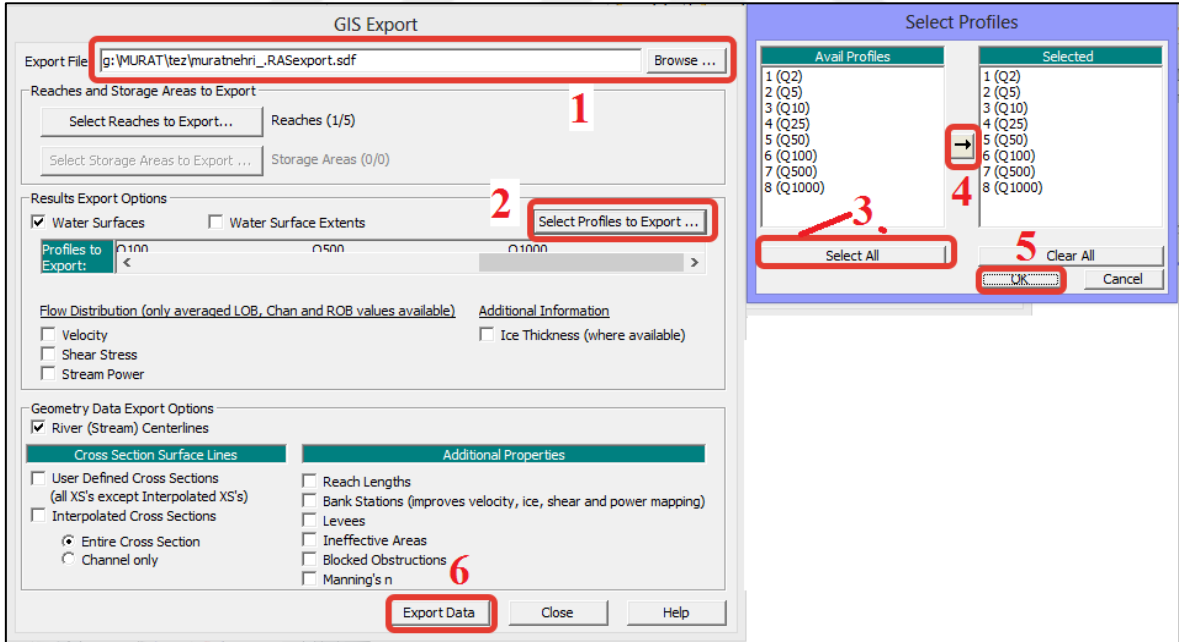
GIS Export

Export File g:\MURAT\tez\muratnehri_.RASexport.sdf Browse ...

1

Reaches and Storage Areas to Export

Select Reaches to Export... Reaches (1/5)

Select Storage Areas to Export ... Storage Areas (0/0)

Results Export Options

2

Water Surfaces Water Surface Extents Select Profiles to Export ...

Profiles to Export: Q100 Q500 Q1000

Flow Distribution (only averaged LOB, Chan and ROB values available)

Velocity

Shear Stress

Stream Power

Additional Information

Ice Thickness (where available)

Geometry Data Export Options

River (Stream) Centerlines

Cross Section Surface Lines

User Defined Cross Sections (all XS's except Interpolated XS's)

Interpolated Cross Sections

Entire Cross Section

Channel only

Additional Properties

Reach Lengths

Bank Stations (improves velocity, ice, shear and power mapping)

Levees

Ineffective Areas

Blocked Obstructions

Manning's n

6

Export Data Close Help

Select Profiles

Avail Profiles

1 (Q2)
2 (Q5)
3 (Q10)
4 (Q25)
5 (Q50)
6 (Q100)
7 (Q500)
8 (Q1000)

Selected

1 (Q2)
2 (Q5)
3 (Q10)
4 (Q25)
5 (Q50)
6 (Q100)
7 (Q500)
8 (Q1000)

→

3

4

5

Select All

Clear All

OK

Cancel